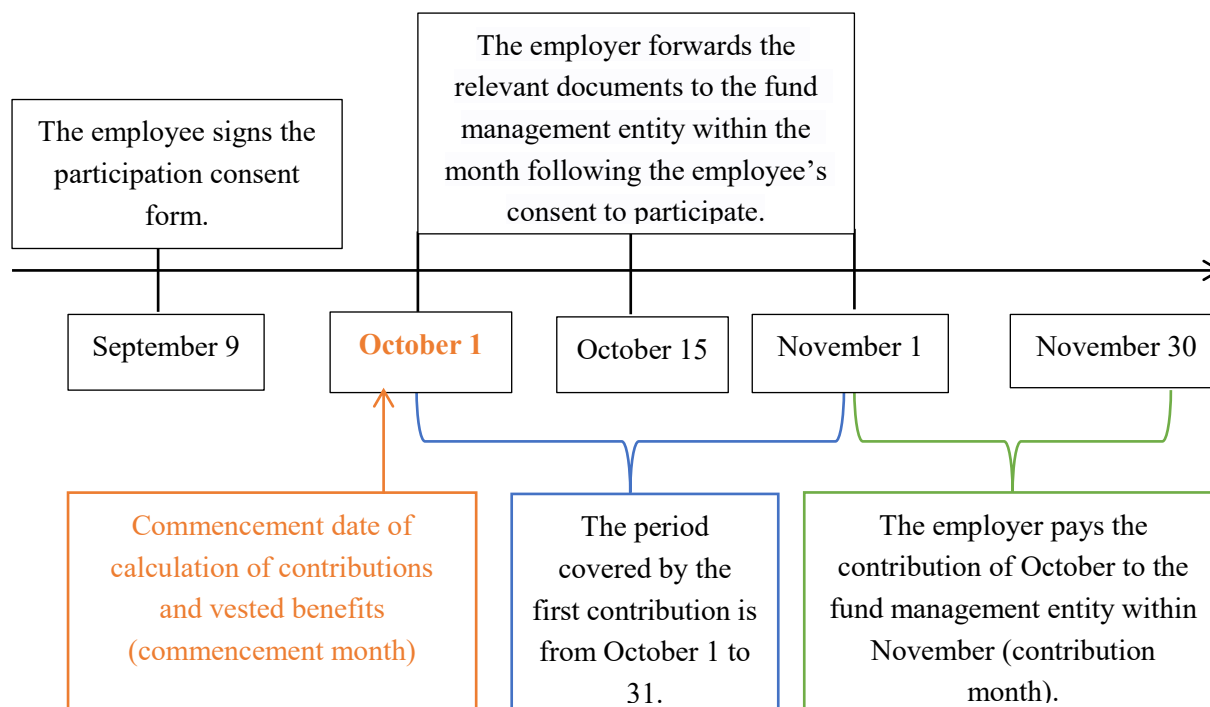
The employer forwards the relevant documents to the fund management entity within the month following the employee’s consent to participate.

The employee signs the participation consent form.

September 9

October 1

October 15

November 1

November 30

Commencement date of calculation of contributions and vested benefits (commencement month)

The period covered by the first contribution is from October 1 to 31.

The employer pays the contribution of October to the fund management entity within November (contribution month).